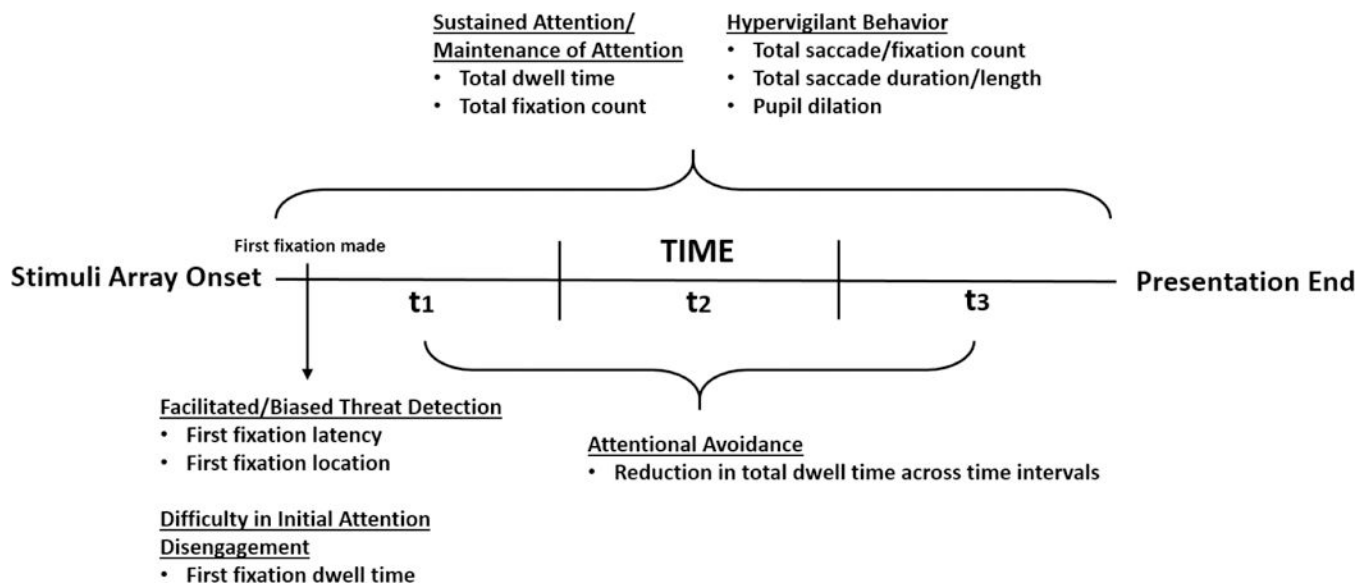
Sustained Attention/
Maintenance of Attention
• Total dwell time
• Total fixation count

Hypervigilant Behavior
• Total saccade/fixation count
• Total saccade duration/length
• Pupil dilation

First fixation made

TIME

Stimuli Array Onset

$t_1$

$t_2$

$t_3$

Presentation End

Facilitated/Biased Threat Detection
• First fixation latency
• First fixation location

Difficulty in Initial Attention Disengagement
• First fixation dwell time

Attentional Avoidance
• Reduction in total dwell time across time intervals